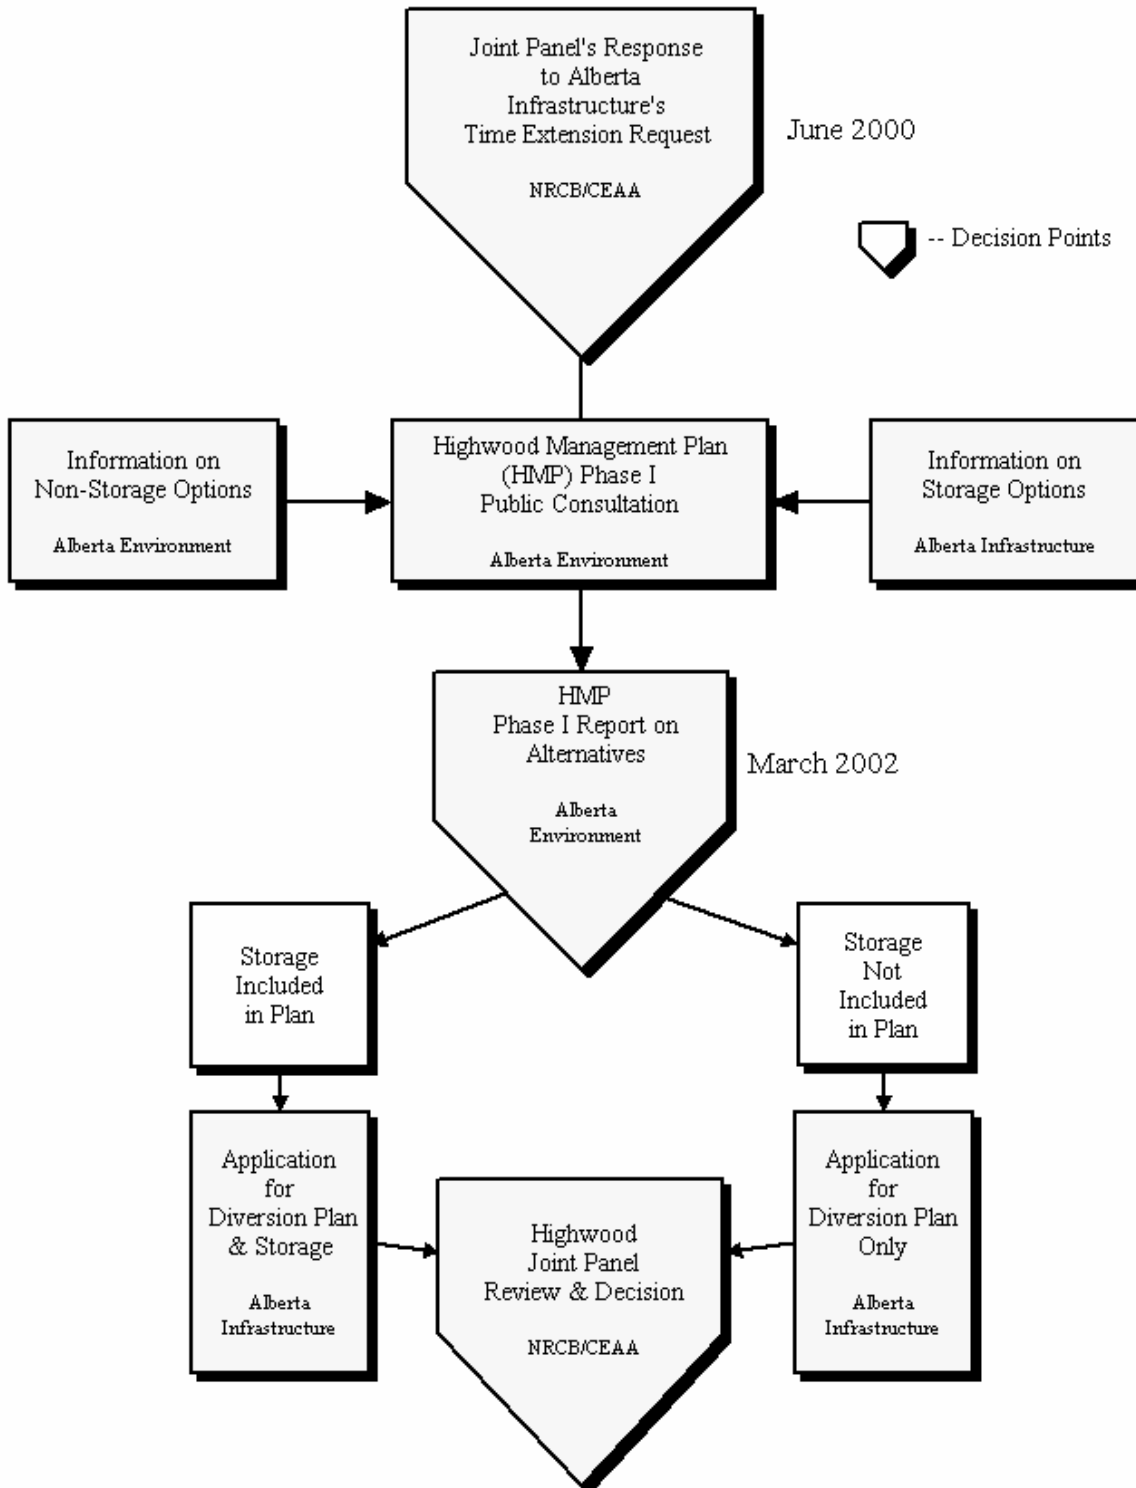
Joint Panel's Response to Alberta Infrastructure's Time Extension Request

NRCB/CEAA

June 2000

-- Decision Points

Information on Non-Storage Options

Alberta Environment

Highwood Management Plan (HMP) Phase I Public Consultation

Alberta Environment

Information on Storage Options

Alberta Infrastructure

HMP Phase I Report on Alternatives

Alberta Environment

March 2002

Storage Included in Plan

Storage Not Included in Plan

Application for Diversion Plan & Storage

Alberta Infrastructure

Highwood Joint Panel Review & Decision

NRCB/CEAA

Application for Diversion Plan Only

Alberta Infrastructure